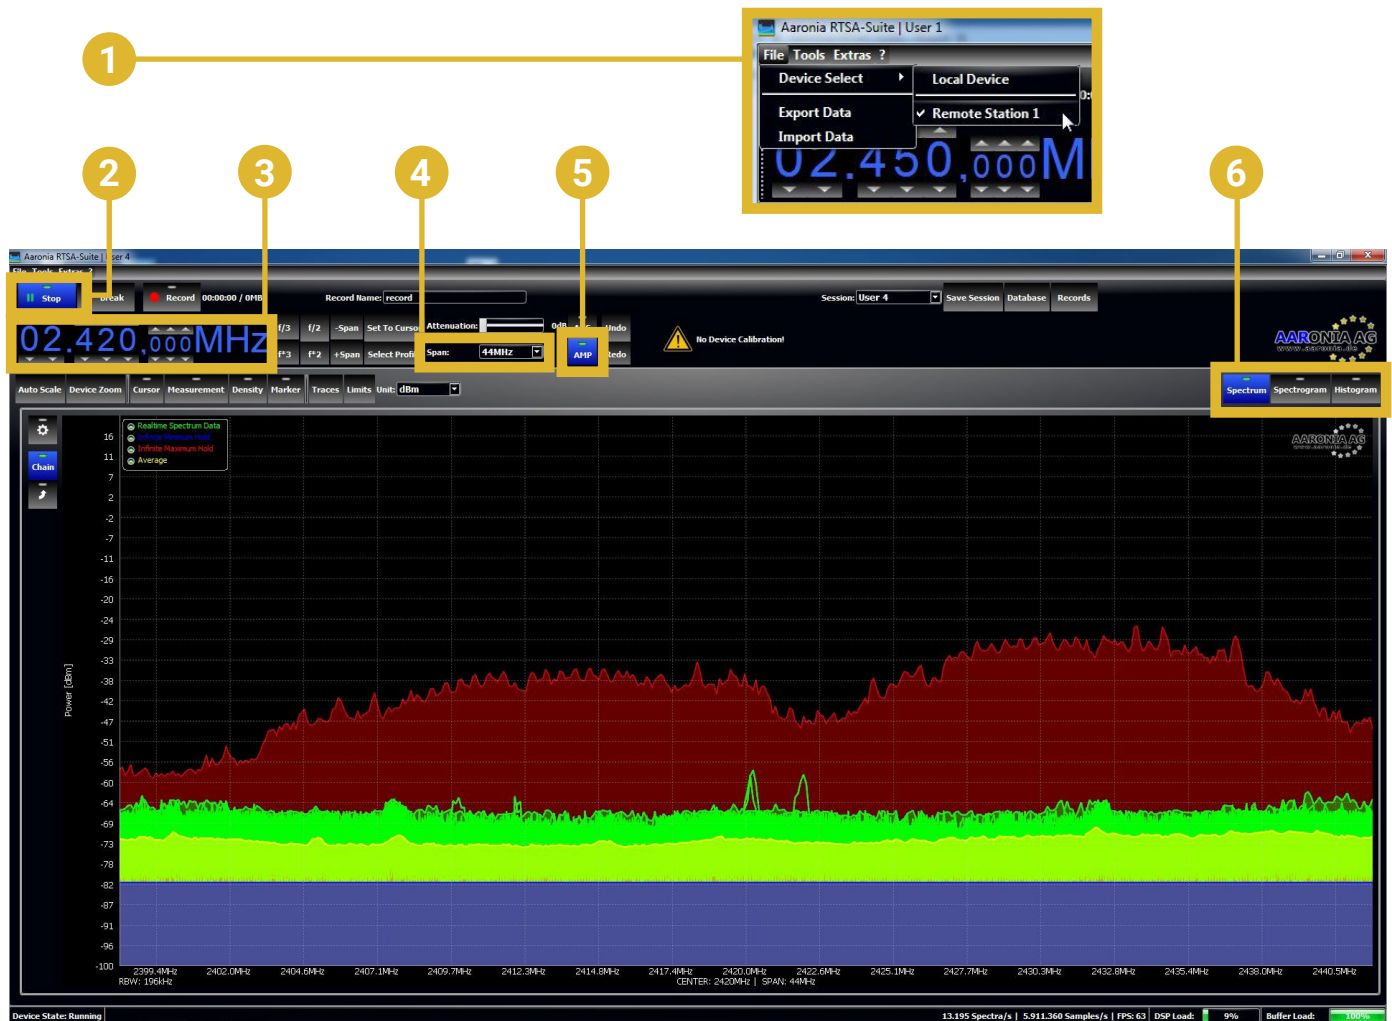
1

Aaronia RTSA-Suite | User 1

File Tools Extras ?

Device Select

Local Device

Export Data

✓ Remote Station 1

Import Data

02.450,000M

2

3

4

5

6

Aaronia RTSA-Suite | User 4

File Tools Extras ?

Stop

Break

Record

00:00:00 / 0MB

Record Name: record

Session: User 4

Save Session

Database

Records

02.420,000MHz

f/3

f/2

-Span

Set To Cursor

Attenuation:

0dB

Undo

f*3

f*2

+Span

Select Profile

Span: 44MHz

AMP

Redo

No Device Calibration!

AARONIA AG

www.aaronia.de

Auto Scale

Device Zoom

Cursor

Measurement

Density

Marker

Traces

Limits

Unit: dBm

Spectrum

Spectrogram

Histogram

Chain

Realtime Spectrum Data

Infinite Minimum Hold

Infinite Maximum Hold

Average

AARONIA AG

www.aaronia.de

Power [dBm]

16
11
7
2
-2
-7
-11
-16
-20
-24
-29
-33
-38
-42
-47
-51
-56
-60
-64
-69
-73
-78
-82
-87
-91
-96
-100

2399.4MHz
RBW: 196kHz

2402.0MHz

2404.6MHz

2407.1MHz

2409.7MHz

2412.3MHz

2414.8MHz

2417.4MHz

2420.0MHz
CENTER: 2420MHz | SPAN: 44MHz

2422.6MHz

2425.1MHz

2427.7MHz

2430.3MHz

2432.8MHz

2435.4MHz

2438.0MHz

2440.5MHz

Device State: Running

13.195 Spectra/s | 5.911.360 Samples/s | FPS: 63 | DSP Load: 9% | Buffer Load: 100%